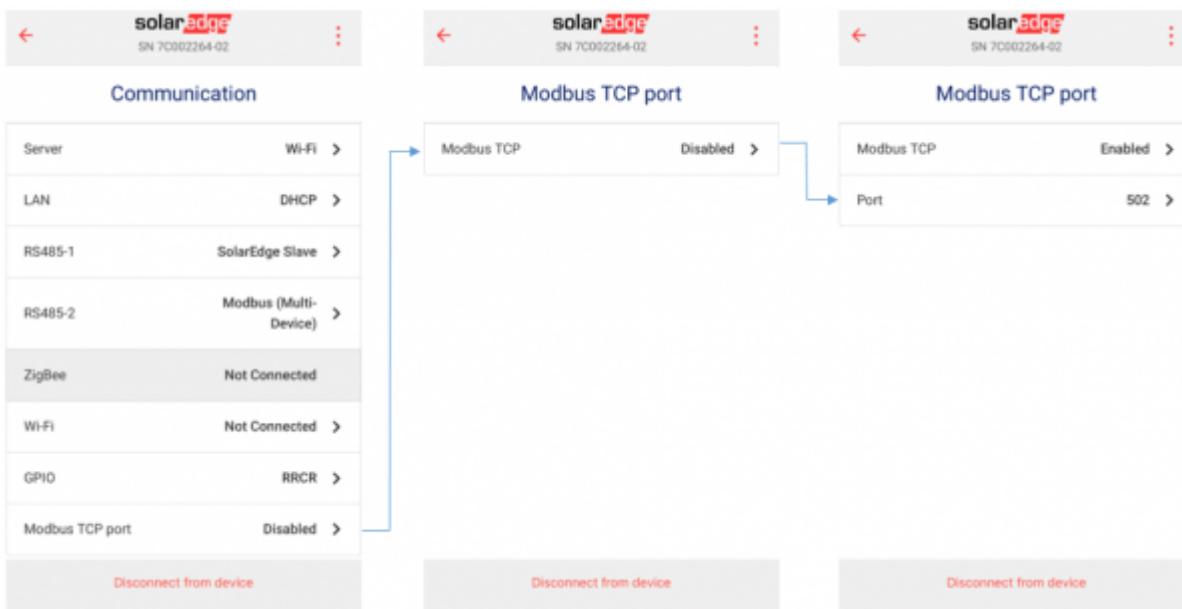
solaredge
SN 7C002264-02

Communication

Server Wi-Fi
LAN DHCP
RS485-1 SolarEdge Slave
RS485-2 Modbus (Multi-Device)
ZigBee Not Connected
Wi-Fi Not Connected
GPIO RRCR
Modbus TCP port Disabled

Disconnect from device

solaredge
SN 7C002264-02

Modbus TCP port

Modbus TCP Disabled

Disconnect from device

solaredge
SN 7C002264-02

Modbus TCP port

Modbus TCP Enabled
Port 502

Disconnect from device